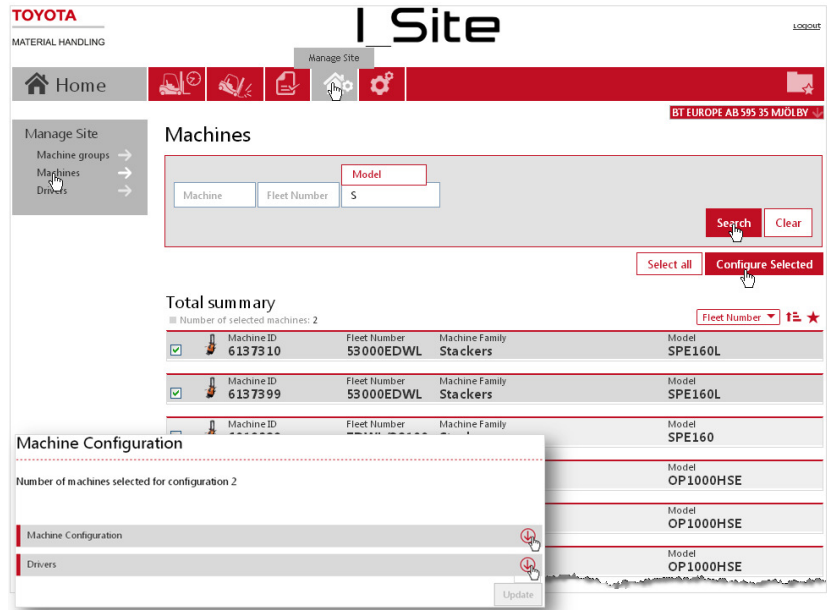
TOYOTA
MATERIAL HANDLING

I_Site

Logout

Manage Site

Home

BT EUROPE AB 595 35 MJÖLBY

Manage Site
Machine groups
Machines
Drivers

Machines

Machine | Fleet Number | Model
S

Search | Clear

Select all | Configure Selected

Total summary
Number of selected machines: 2

Fleet Number

| | Machine ID | Fleet Number | Machine Family | Model |
|---|---|---|---|---|
| ☑ | 6137310 | 53000EDWL | Stackers | SPE160L |
| ☑ | 6137399 | 53000EDWL | Stackers | SPE160L |
| ☐ | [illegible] | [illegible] | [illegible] | SPE160 |
| | | | | OP1000HSE |
| | | | | OP1000HSE |
| | | | | OP1000HSE |

Machine Configuration

Number of machines selected for configuration 2

Machine Configuration

Drivers

Update